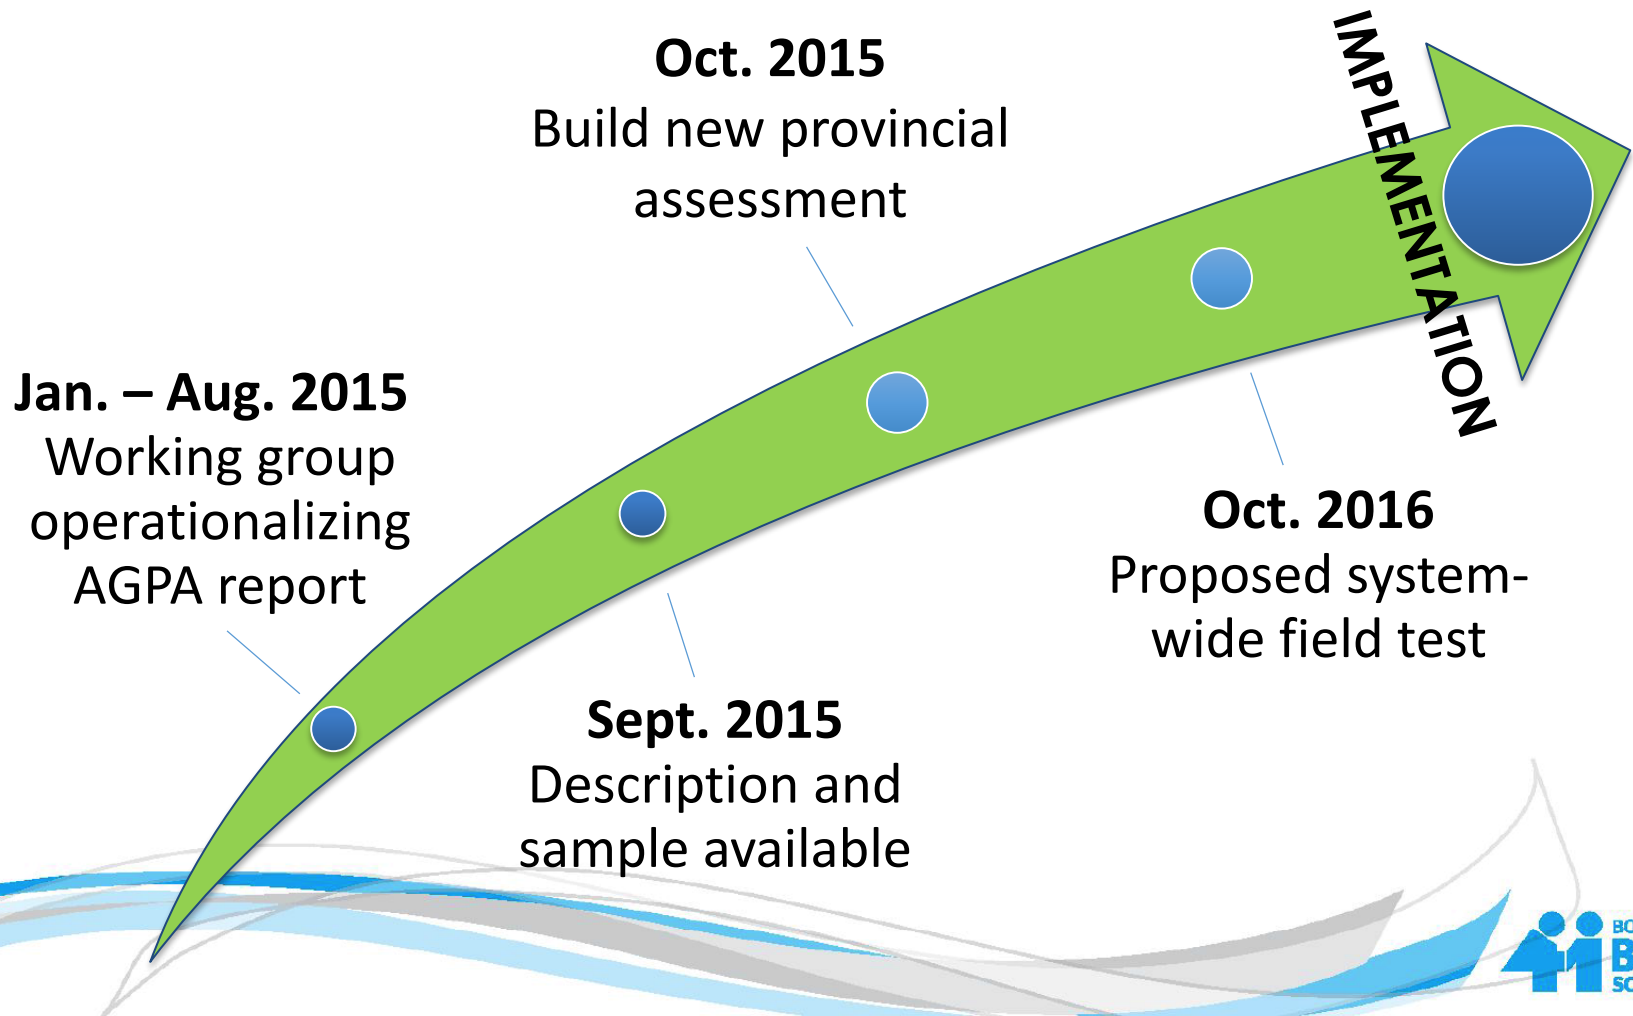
Oct. 2015
Build new provincial assessment

IMPLEMENTATION

Jan. – Aug. 2015
Working group operationalizing AGPA report

Oct. 2016
Proposed system-wide field test

Sept. 2015
Description and sample available

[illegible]